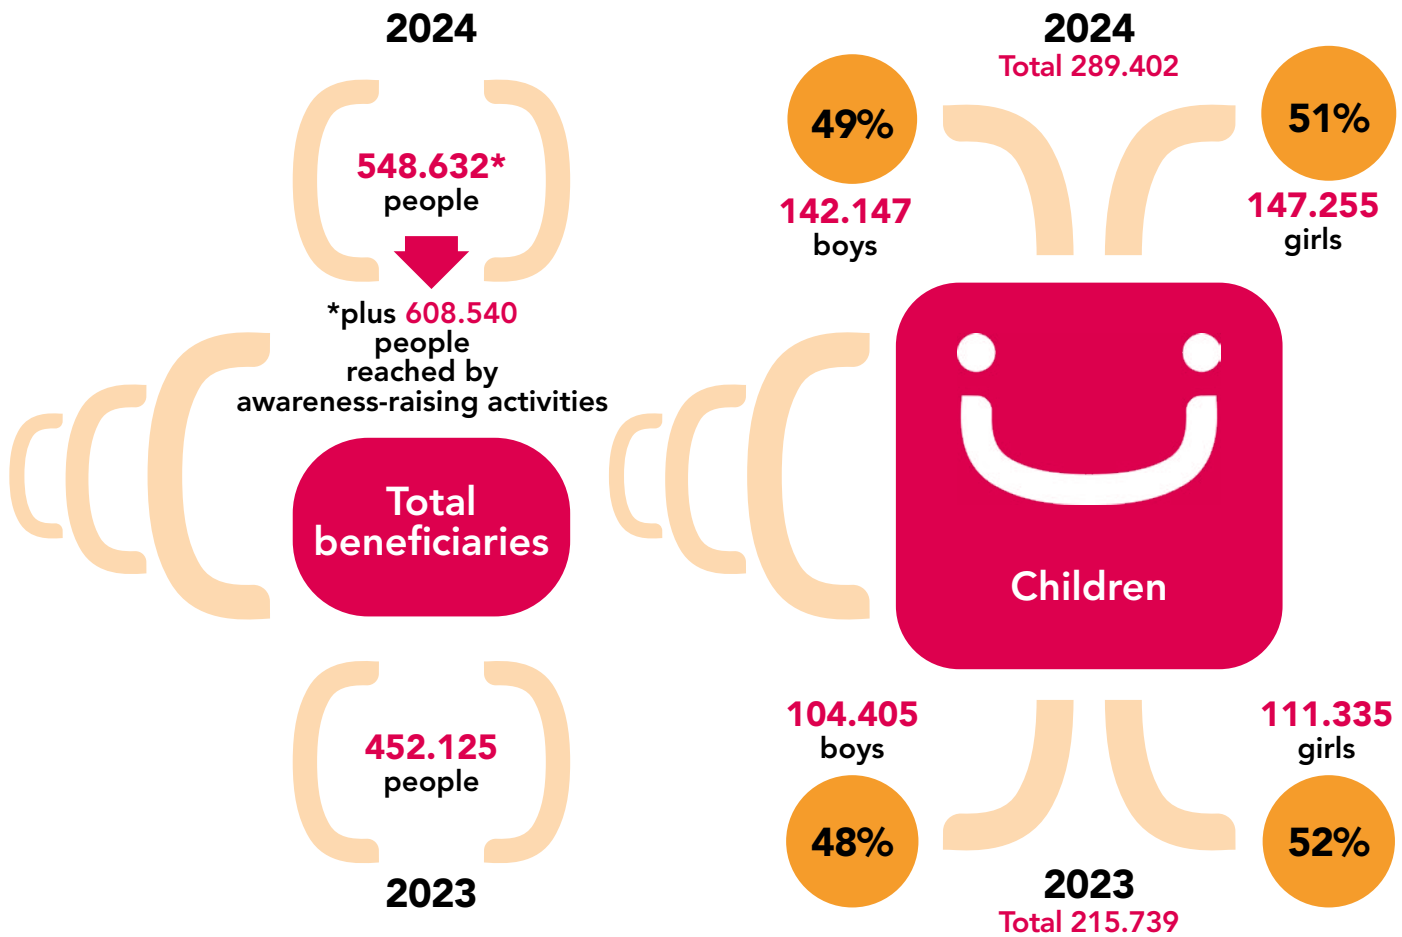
2024

548.632*
people

*plus 608.540
people
reached by
awareness-raising activities

Total beneficiaries

452.125
people

2023

2024
Total 289.402

49%
142.147
boys

51%
147.255
girls

Children

104.405
boys
48%

111.335
girls
52%

2023
Total 215.739